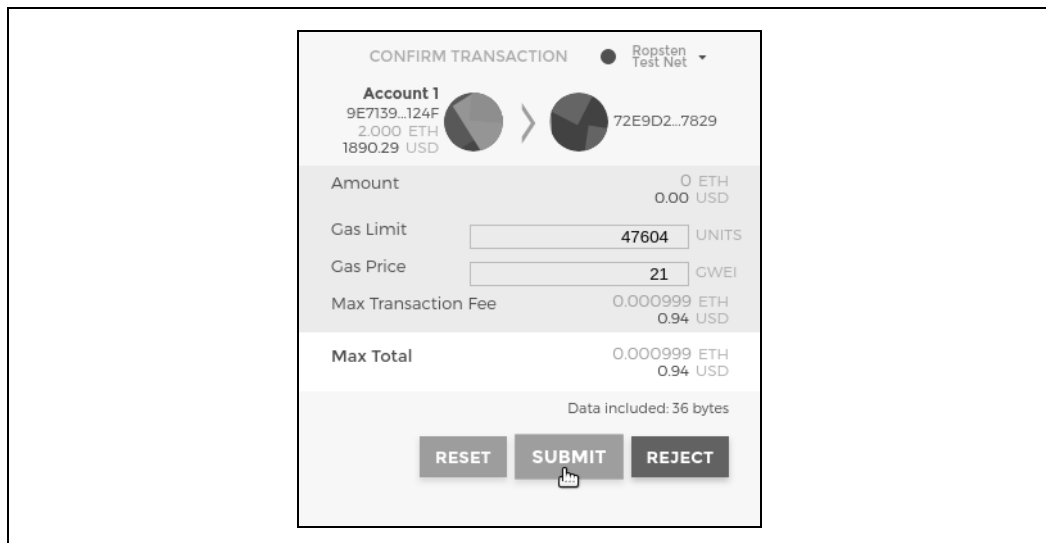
CONFIRM TRANSACTION

Ropsten Test Net

Account 1
9E7139...124F
2.000 ETH
1890.29 USD

72E9D2...7829

Amount
0 ETH
0.00 USD

Gas Limit
47604
UNITS

Gas Price
21
GWEI

Max Transaction Fee
0.000999 ETH
0.94 USD

Max Total
0.000999 ETH
0.94 USD

Data included: 36 bytes

RESET
SUBMIT
REJECT